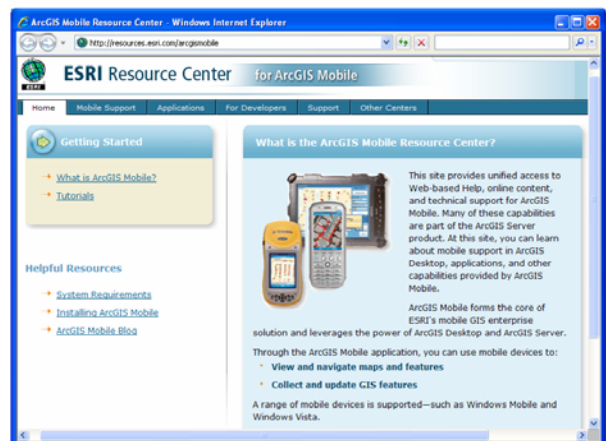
ArcGIS Mobile Resource Center - Windows Internet Explorer

http://resources.esri.com/arcgismobile

ESRI Resource Center for ArcGIS Mobile

ESRI

Home | Mobile Support | Applications | For Developers | Support | Other Centers

Getting Started

What is ArcGIS Mobile?

Tutorials

Helpful Resources

System Requirements

Installing ArcGIS Mobile

ArcGIS Mobile Blog

What is the ArcGIS Mobile Resource Center?

This site provides unified access to Web-based Help, online content, and technical support for ArcGIS Mobile. Many of these capabilities are part of the ArcGIS Server product. At this site, you can learn about mobile support in ArcGIS Desktop, applications, and other capabilities provided by ArcGIS Mobile.

ArcGIS Mobile forms the core of ESRI's mobile GIS enterprise solution and leverages the power of ArcGIS Desktop and ArcGIS Server.

Through the ArcGIS Mobile application, you can use mobile devices to:

View and navigate maps and features

Collect and update GIS features

A range of mobile devices is supported—such as Windows Mobile and Windows Vista.